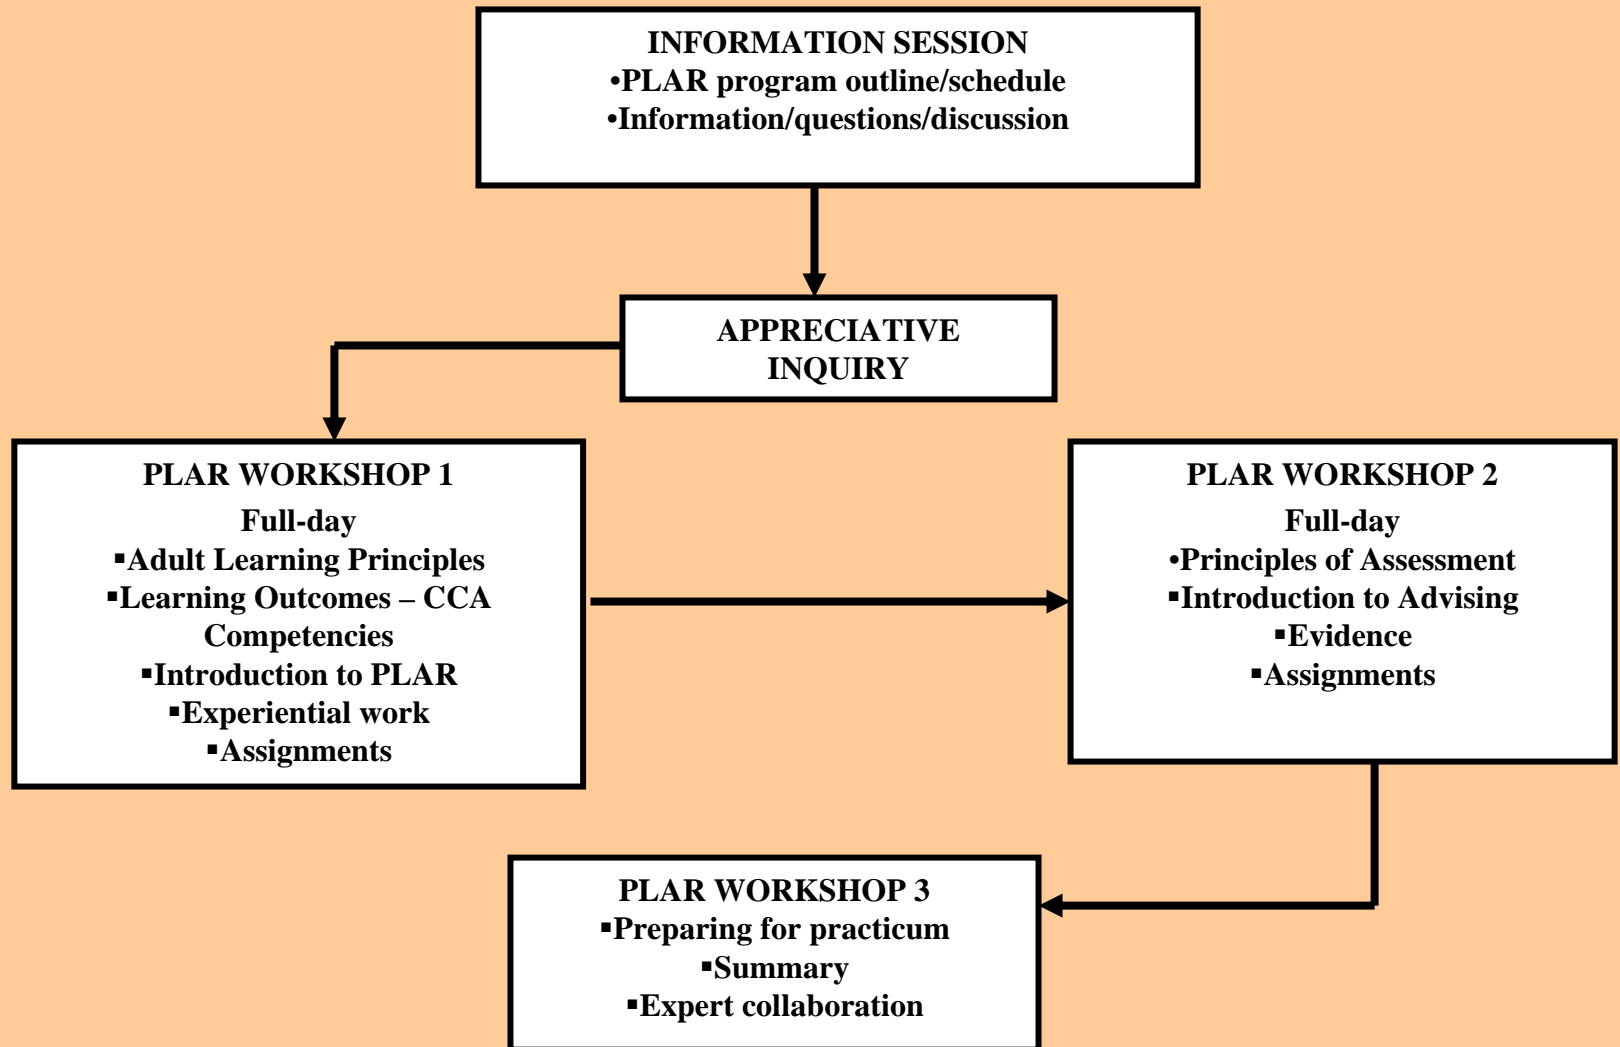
INFORMATION SESSION
•PLAR program outline/schedule
•Information/questions/discussion

APPRECIATIVE INQUIRY

PLAR WORKSHOP 1
Full-day
▪Adult Learning Principles
▪Learning Outcomes – CCA Competencies
▪Introduction to PLAR
▪Experiential work
▪Assignments

PLAR WORKSHOP 2
Full-day
•Principles of Assessment
▪Introduction to Advising
▪Evidence
▪Assignments

PLAR WORKSHOP 3
▪Preparing for practicum
▪Summary
▪Expert collaboration